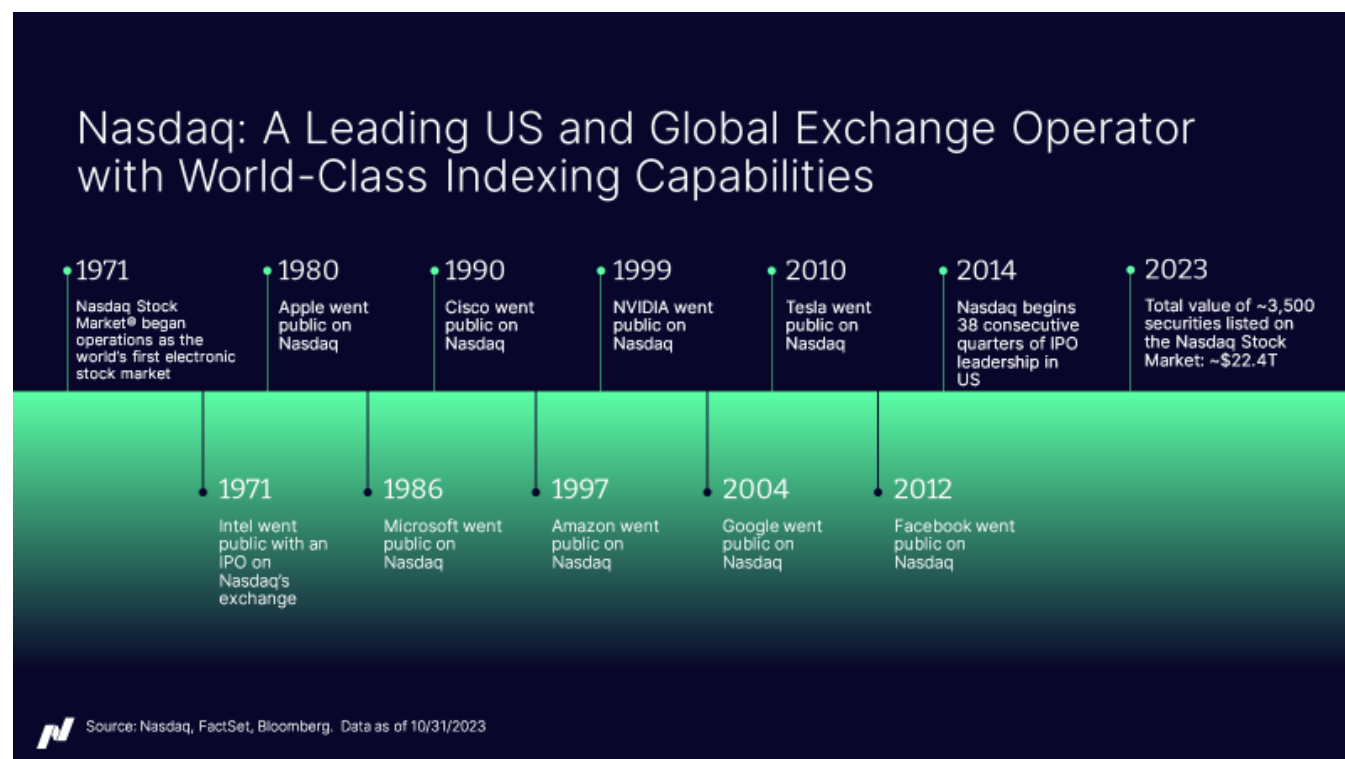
Nasdaq: A Leading US and Global Exchange Operator with World-Class Indexing Capabilities

1971
Nasdaq Stock Market® began operations as the world's first electronic stock market

1971
Intel went public with an IPO on Nasdaq's exchange

1980
Apple went public on Nasdaq

1986
Microsoft went public on Nasdaq

1990
Cisco went public on Nasdaq

1997
Amazon went public on Nasdaq

1999
NVIDIA went public on Nasdaq

2004
Google went public on Nasdaq

2010
Tesla went public on Nasdaq

2012
Facebook went public on Nasdaq

2014
Nasdaq begins 38 consecutive quarters of IPO leadership in US

2023
Total value of ~3,500 securities listed on the Nasdaq Stock Market: ~$22.4T

Source: Nasdaq, FactSet, Bloomberg. Data as of 10/31/2023